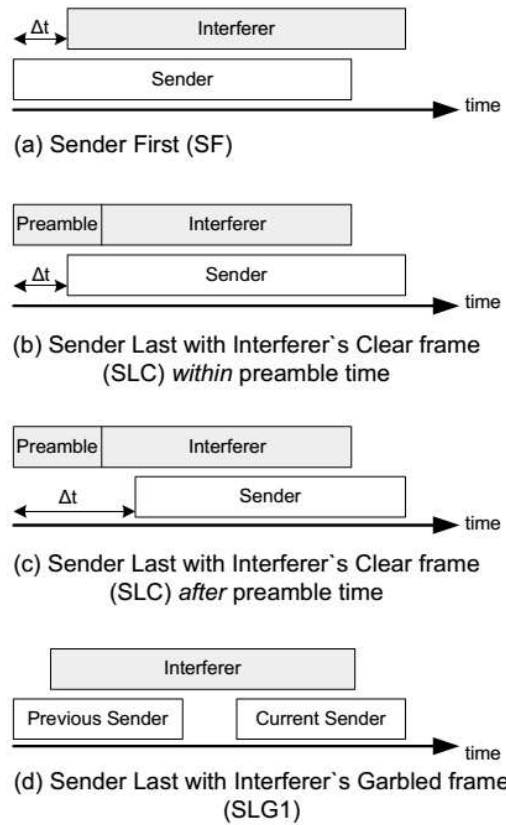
Δt
Interferer
Sender
time
(a) Sender First (SF)

Preamble
Interferer
Δt
Sender
time
(b) Sender Last with Interferer`s Clear frame (SLC) *within* preamble time

Preamble
Interferer
Δt
Sender
time
(c) Sender Last with Interferer`s Clear frame (SLC) *after* preamble time

Interferer
Previous Sender
Current Sender
time
(d) Sender Last with Interferer`s Garbled frame (SLG1)